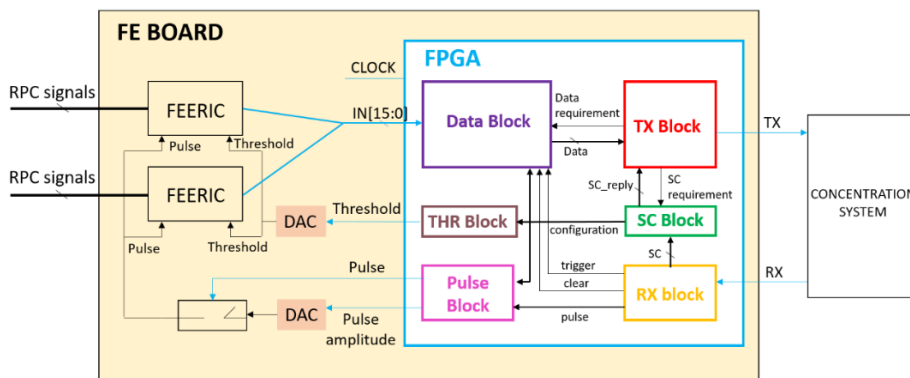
FE BOARD

RPC signals

RPC signals

FEERIC

Pulse

Threshold

FEERIC

Pulse

Threshold

DAC

Threshold

DAC

Pulse

Pulse amplitude

CLOCK

IN[15:0]

FPGA

Data Block

Data requirement

Data

TX Block

SC_reply

SC requirement

THR Block

configuration

SC Block

SC

Pulse Block

trigger

clear

RX block

pulse

TX

RX

CONCENTRATIO SYSTEM